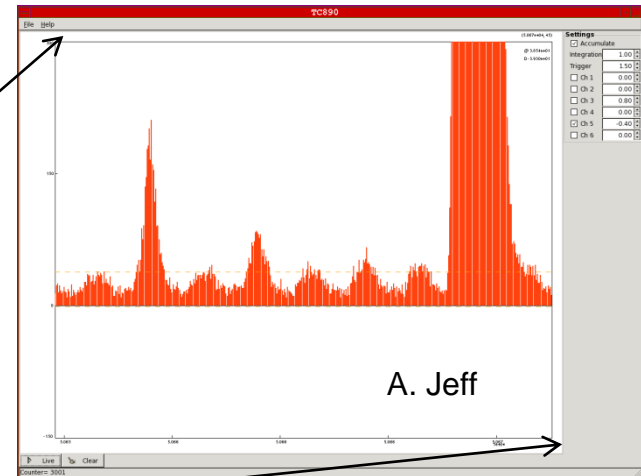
TC890

File Help

(3.007e+04, 45)

@ 3.034e+01
D: 3.930e+01

Settings
Accumulate
Integration 1.00
Trigger 1.50
Ch 1 0.00
Ch 2 0.00
Ch 3 0.80
Ch 4 0.00
Ch 5 -0.40
Ch 6 0.00

100

0

-100

3,003

3,004

3,005

3,006

3,007

Time

A. Jeff

Live

Clear

Counter= 3001